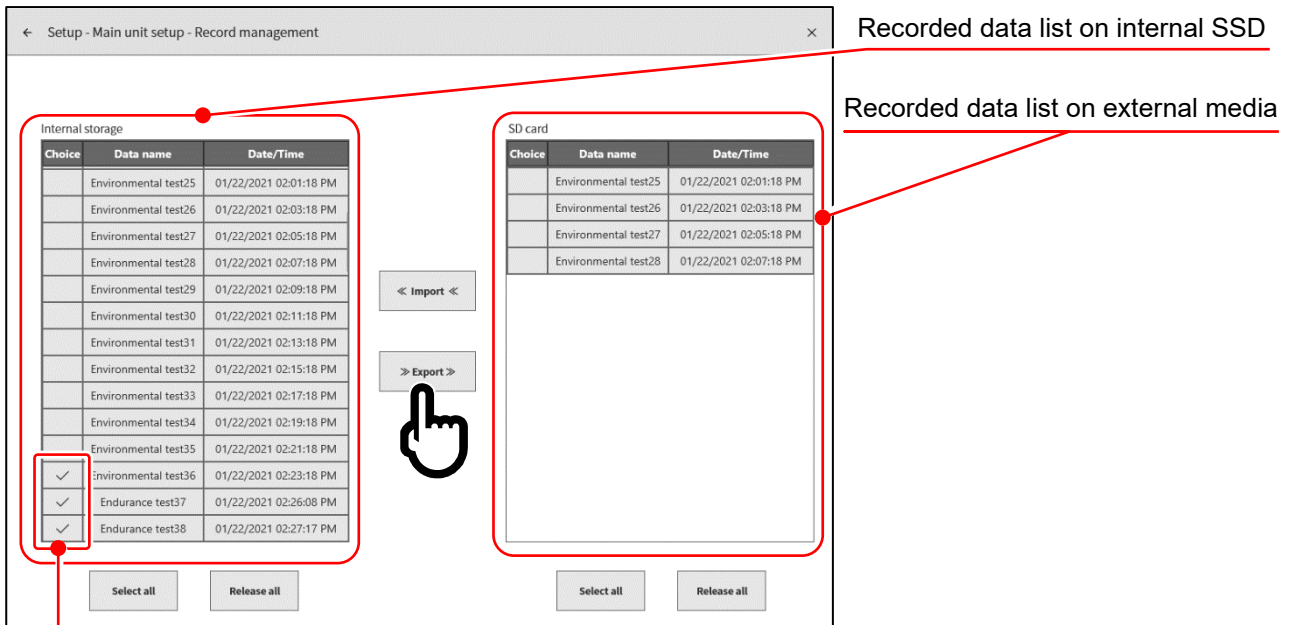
← Setup - Main unit setup - Record management ×

Recorded data list on internal SSD

Recorded data list on external media

Internal storage

| Choice | Data name | Date/Time |
|---|---|---|
| | Environmental test25 | 01/22/2021 02:01:18 PM |
| | Environmental test26 | 01/22/2021 02:03:18 PM |
| | Environmental test27 | 01/22/2021 02:05:18 PM |
| | Environmental test28 | 01/22/2021 02:07:18 PM |
| | Environmental test29 | 01/22/2021 02:09:18 PM |
| | Environmental test30 | 01/22/2021 02:11:18 PM |
| | Environmental test31 | 01/22/2021 02:13:18 PM |
| | Environmental test32 | 01/22/2021 02:15:18 PM |
| | Environmental test33 | 01/22/2021 02:17:18 PM |
| | Environmental test34 | 01/22/2021 02:19:18 PM |
| | Environmental test35 | 01/22/2021 02:21:18 PM |
| ✓ | Environmental test36 | 01/22/2021 02:23:18 PM |
| ✓ | Endurance test37 | 01/22/2021 02:26:08 PM |
| ✓ | Endurance test38 | 01/22/2021 02:27:17 PM |

≪ Import ≪

≫ Export ≫

SD card

| Choice | Data name | Date/Time |
|---|---|---|
| | Environmental test25 | 01/22/2021 02:01:18 PM |
| | Environmental test26 | 01/22/2021 02:03:18 PM |
| | Environmental test27 | 01/22/2021 02:05:18 PM |
| | Environmental test28 | 01/22/2021 02:07:18 PM |

Select all Release all

Select all Release all